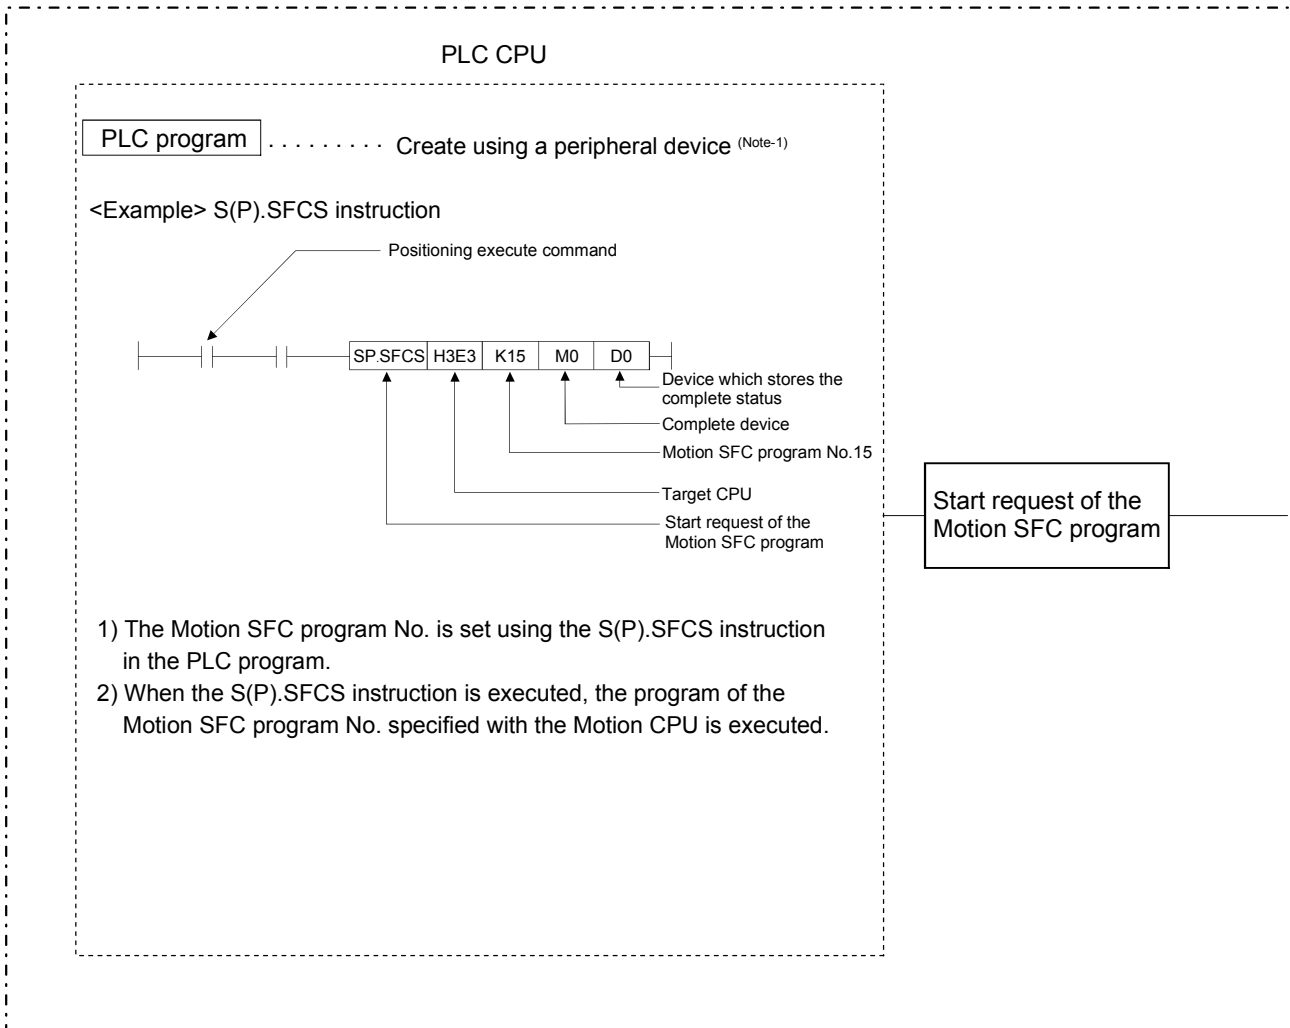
PLC CPU

PLC program . . . . . . . . . Create using a peripheral device (Note-1)

<Example> S(P).SFCS instruction

Positioning execute command

| SP.SFCS | H3E3 | K15 | M0 | D0 |
|---|---|---|---|---|

Device which stores the complete status

Complete device

Motion SFC program No.15

Target CPU

Start request of the Motion SFC program

Start request of the Motion SFC program

1) The Motion SFC program No. is set using the S(P).SFCS instruction in the PLC program.
2) When the S(P).SFCS instruction is executed, the program of the Motion SFC program No. specified with the Motion CPU is executed.